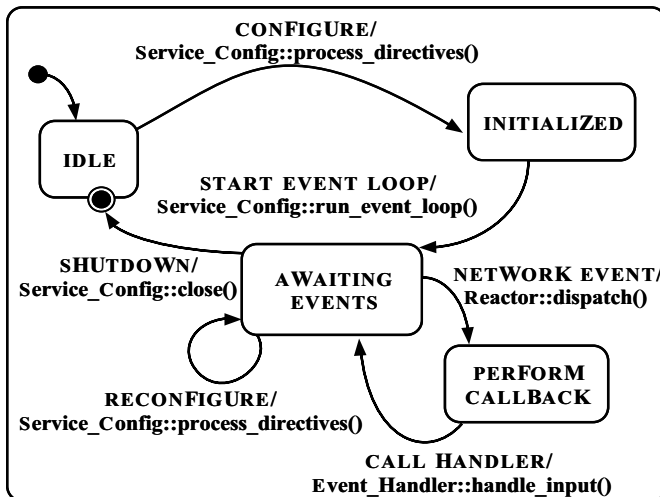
CONFIGURE/
Service_Config::process_directives()

INITIALIZED

IDLE

START EVENT LOOP/
Service_Config::run_event_loop()

SHUTDOWN/
Service_Config::close()

AWAITING EVENTS

NETWORK EVENT/
Reactor::dispatch()

PERFORM CALLBACK

RECONFIGURE/
Service_Config::process_directives()

CALL HANDLER/
Event_Handler::handle_input()